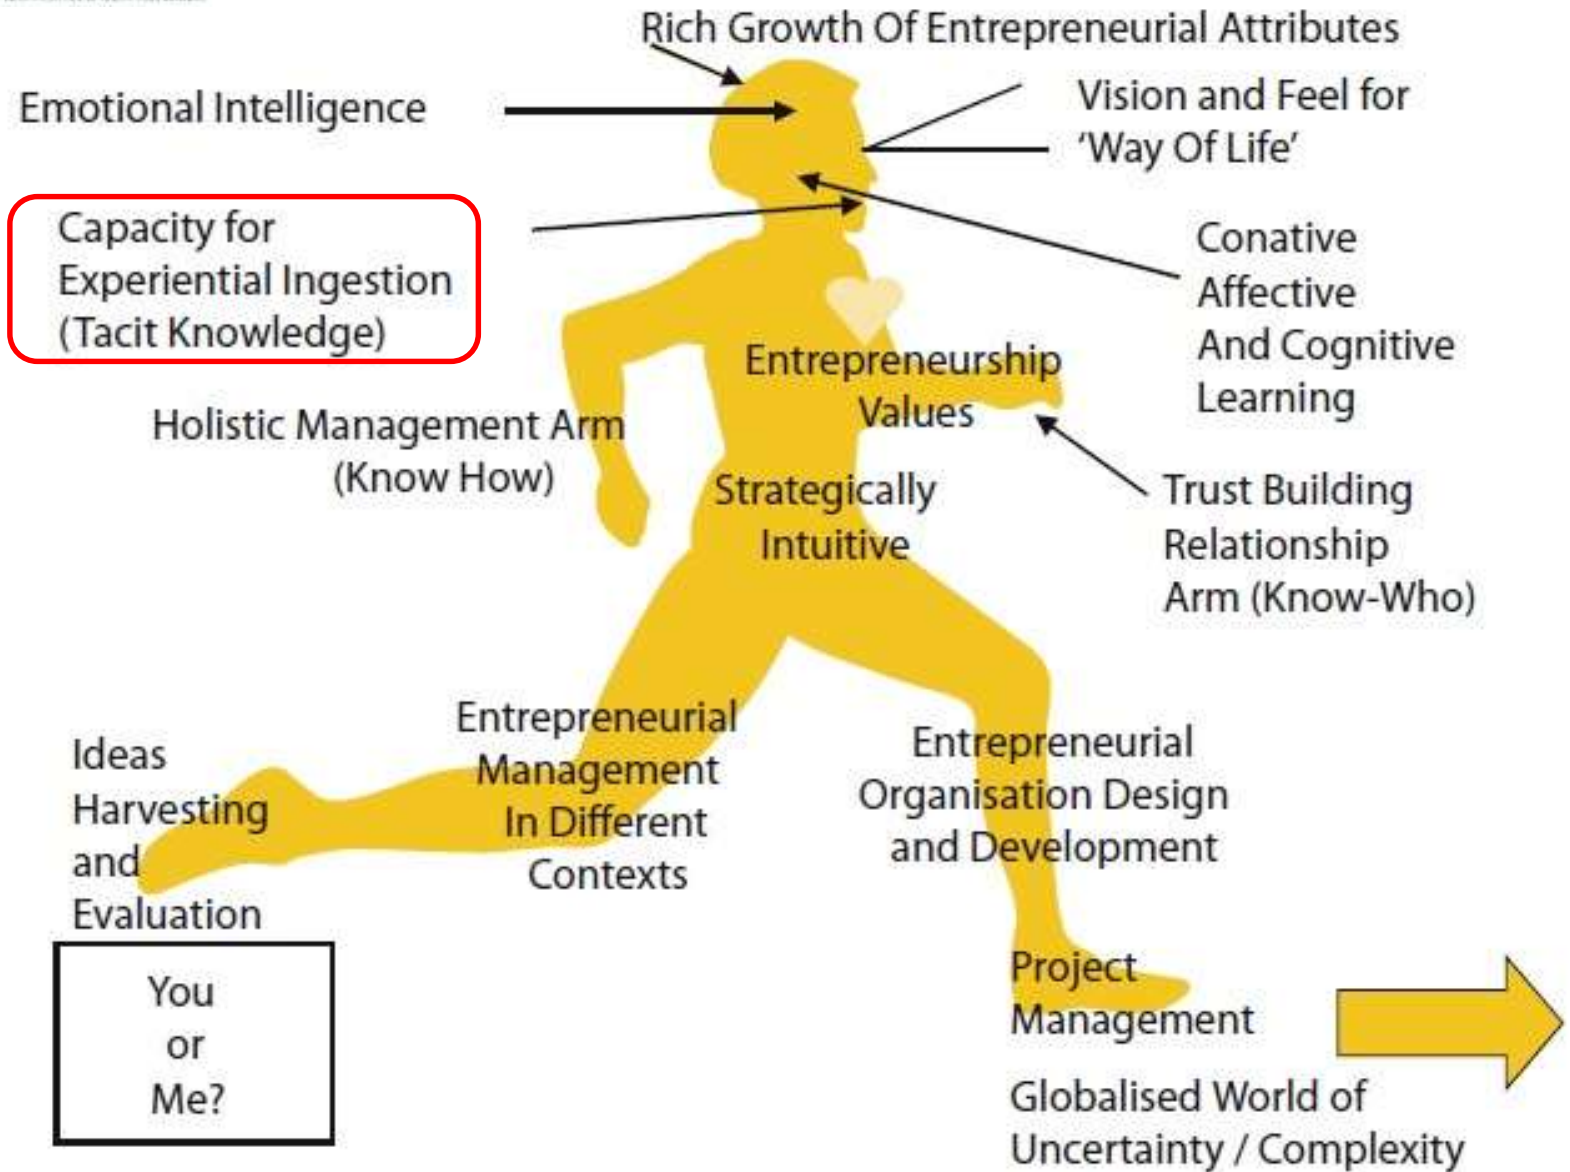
Rich Growth Of Entrepreneurial Attributes

Emotional Intelligence

Vision and Feel for 'Way Of Life'

Capacity for Experiential Ingestion (Tacit Knowledge)

Conative Affective And Cognitive Learning

Entrepreneurship Values

Holistic Management Arm (Know How)

Strategically Intuitive

Trust Building Relationship Arm (Know-Who)

Ideas Harvesting and Evaluation

Entrepreneurial Management In Different Contexts

Entrepreneurial Organisation Design and Development

You or Me?

Project Management

Globalised World of Uncertainty / Complexity